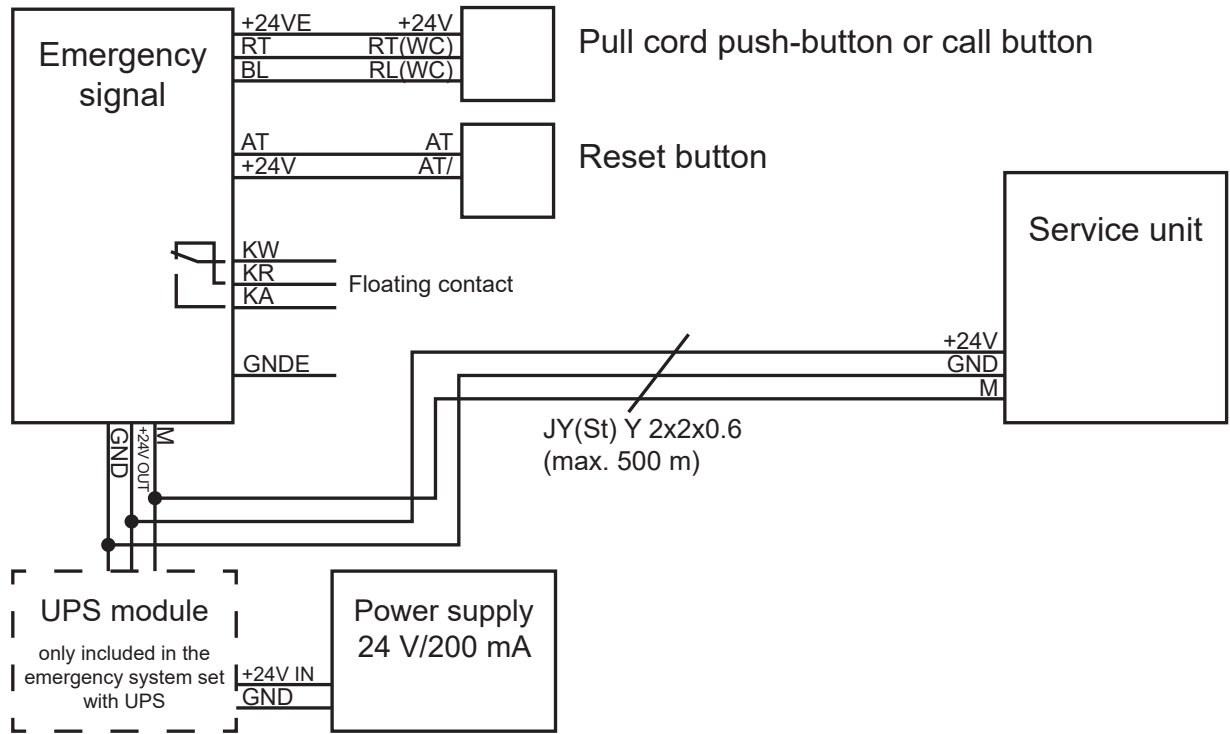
Emergency signal

+24VE
RT
BL

+24V
RT(WC)
RL(WC)

Pull cord push-button or call button

AT
+24V

AT
AT/

Reset button

KW
KR
KA

Floating contact

GNDE

Service unit

+24V
GND
M

JY(St) Y 2x2x0.6
(max. 500 m)

GND
+24V OUT
M

UPS module
only included in the emergency system set with UPS

+24V IN
GND

Power supply
24 V/200 mA